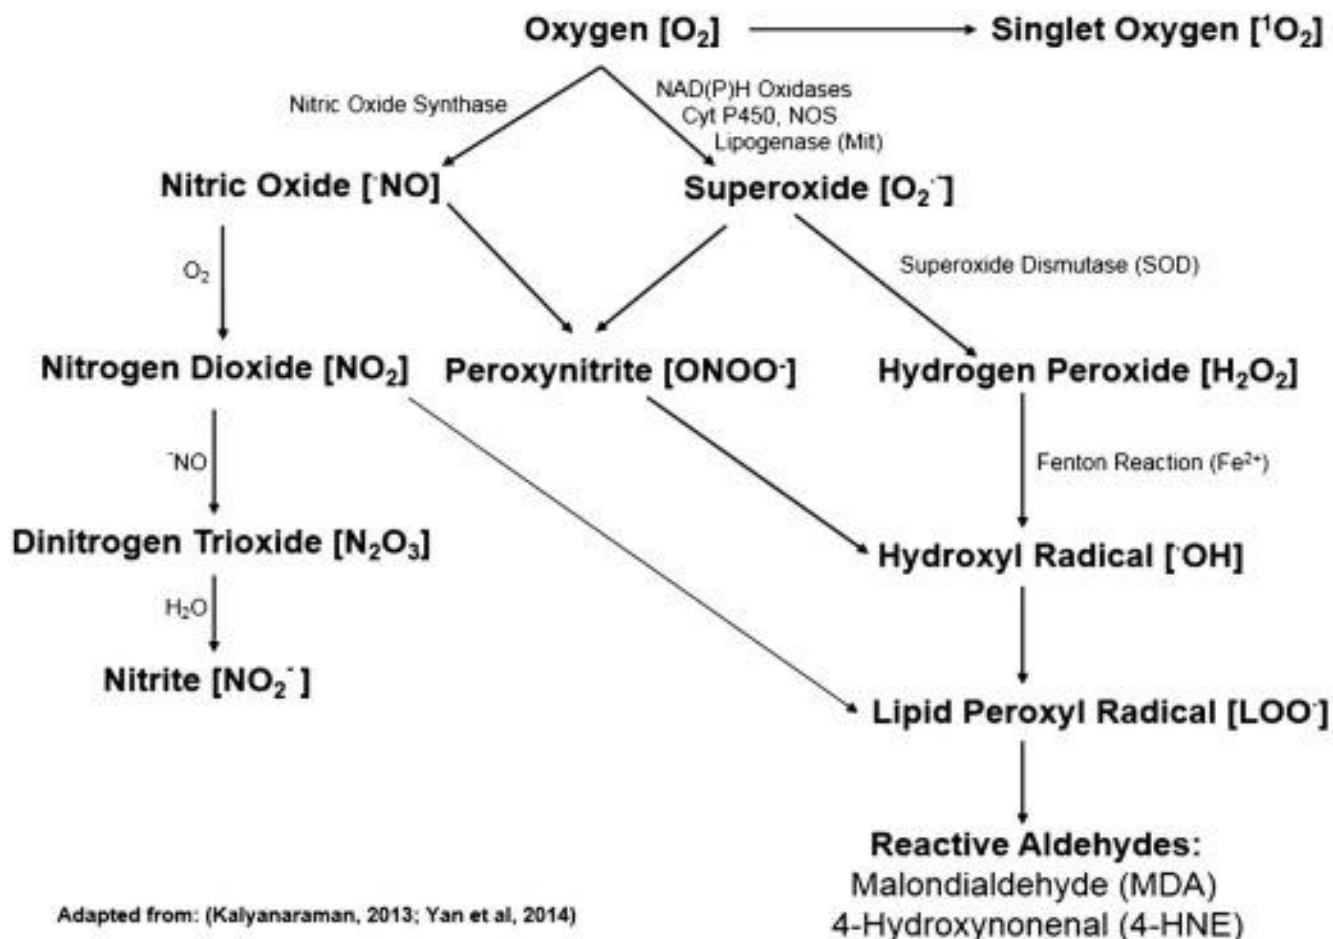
Oxygen [$O_2$]

Singlet Oxygen [$^1O_2$]

Nitric Oxide Synthase

NAD(P)H Oxidases
Cyt P450, NOS
Lipogenase (Mit)

Nitric Oxide [$^{\cdot}NO$]

Superoxide [$O_2^{\cdot}$]

$O_2$

Superoxide Dismutase (SOD)

Nitrogen Dioxide [$NO_2$]

Peroxynitrite [$ONOO^-$]

Hydrogen Peroxide [$H_2O_2$]

$^{\cdot}NO$

Fenton Reaction ($Fe^{2+}$)

Dinitrogen Trioxide [$N_2O_3$]

Hydroxyl Radical [$^{\cdot}OH$]

$H_2O$

Nitrite [$NO_2^-$]

Lipid Peroxyl Radical [$LOO^{\cdot}$]

Reactive Aldehydes:
Malondialdehyde (MDA)
4-Hydroxynonenal (4-HNE)

Adapted from: (Kalyanaraman, 2013; Yan et al, 2014)